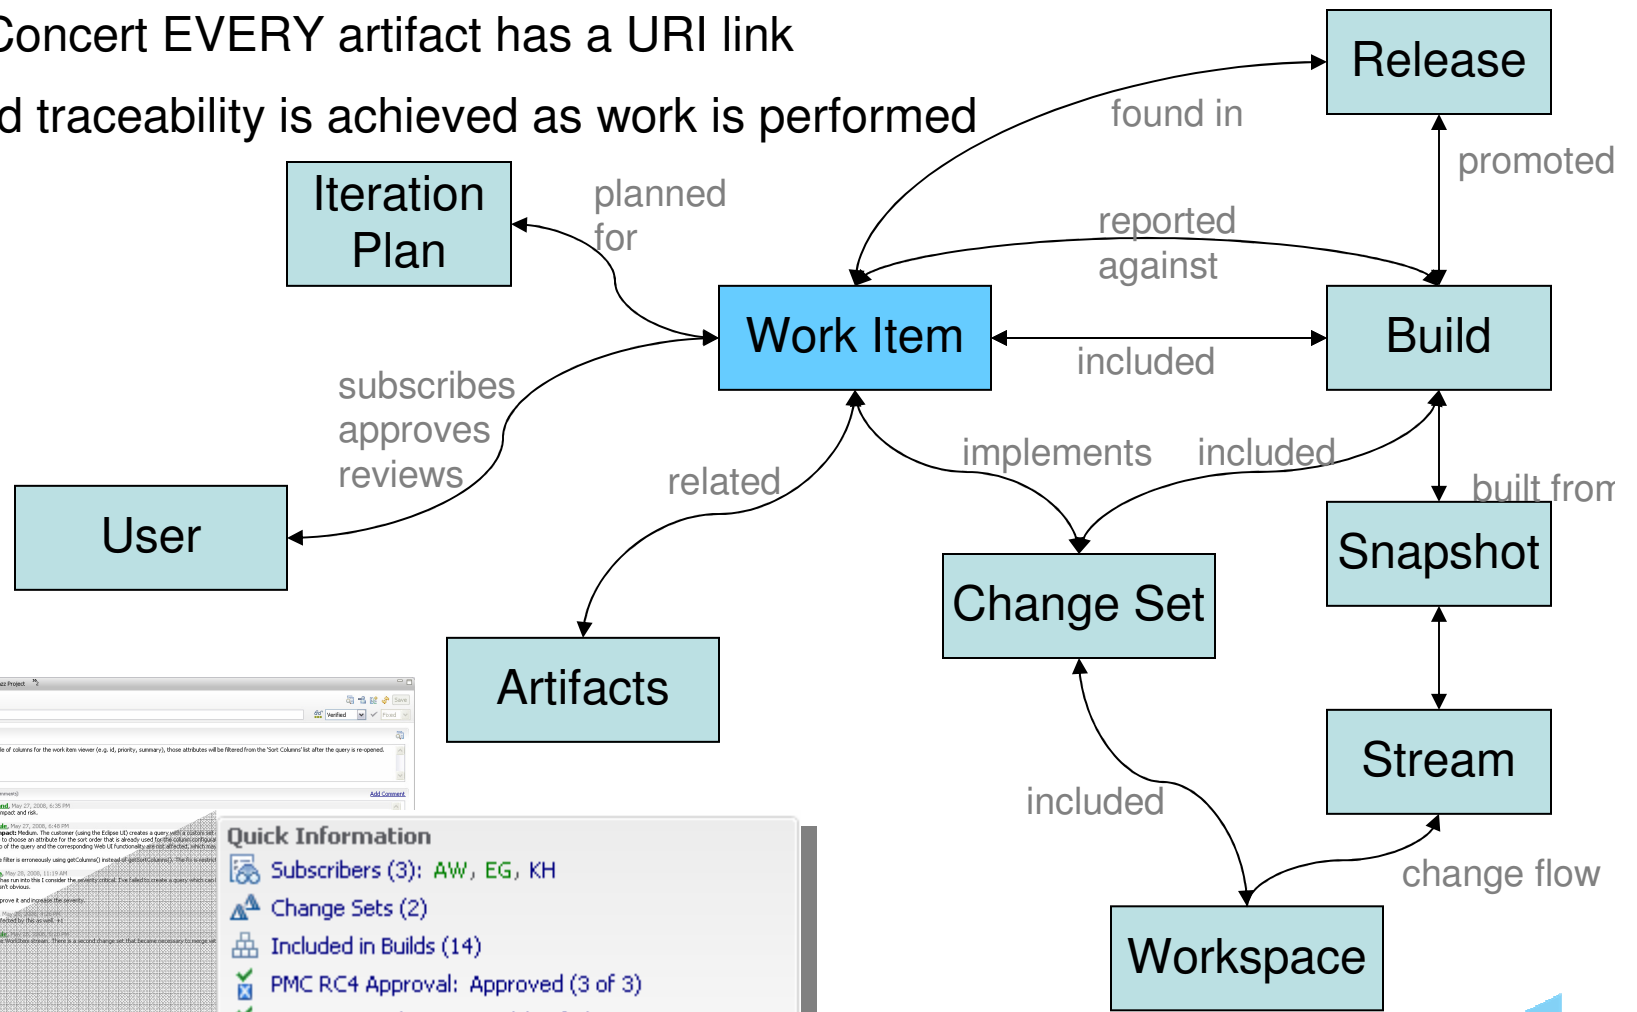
Concert EVERY artifact has a URI link

d traceability is achieved as work is performed

Release

found in

promoted

Iteration Plan

planned for

reported against

Work Item

Build

included

subscribes approves reviews

related

implements

included

built from

User

Snapshot

Change Set

Artifacts

Stream

included

change flow

Workspace

Quick Information

Subscribers (3): AW, EG, KH

Change Sets (2)

Included in Builds (14)

PMC RC4 Approval: Approved (3 of 3)

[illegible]